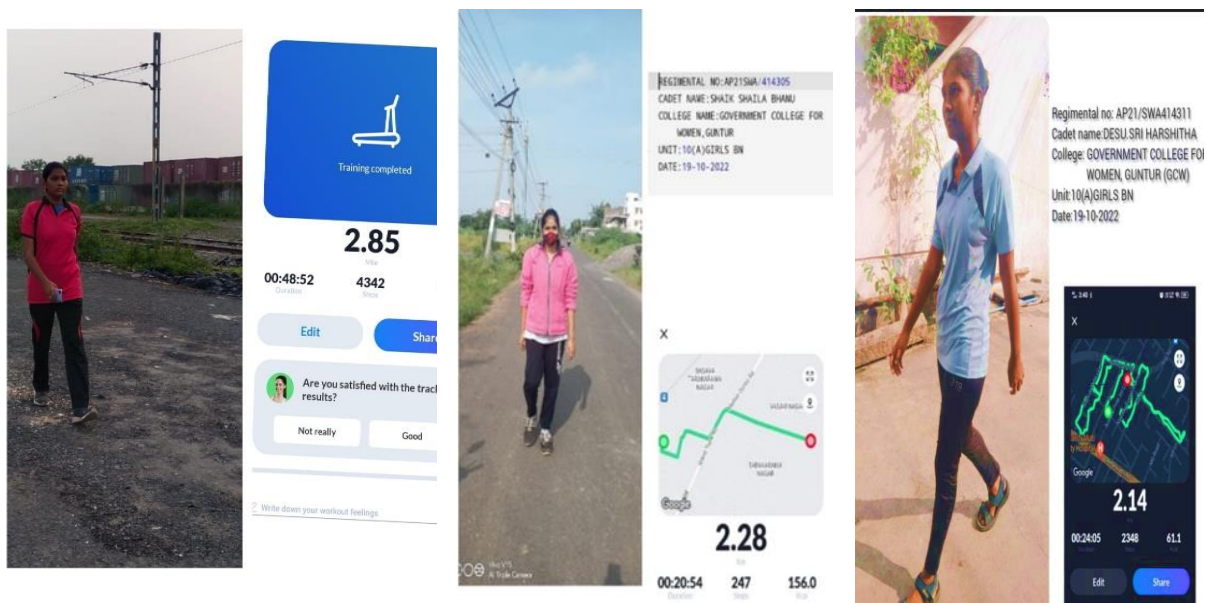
Training completed

2.85

Miles

00:48:52

Duration

4342

Steps

Edit

Share

Are you satisfied with the track results?

Not really

Good

Write down your workout feelings

REGIMENTAL NO:AP21SWA/414305
CADET NAME:SHAIK SHAILA BHANU
COLLEGE NAME:GOVERNMENT COLLEGE FOR WOMEN,GUNTUR
UNIT:10(A)GIRLS BN
DATE:19-10-2022

X

Google

2.28

00:20:54

247

156.0

AI Triple Camera

Regimental no: AP21/SWA414311
Cadet name:DESU.SRI HARSHITHA
College: GOVERNMENT COLLEGE FOR WOMEN, GUNTUR (GCW)
Unit:10(A)GIRLS BN
Date:19-10-2022

X

Google

2.14

00:24:05

2348

61.1

Edit

Share